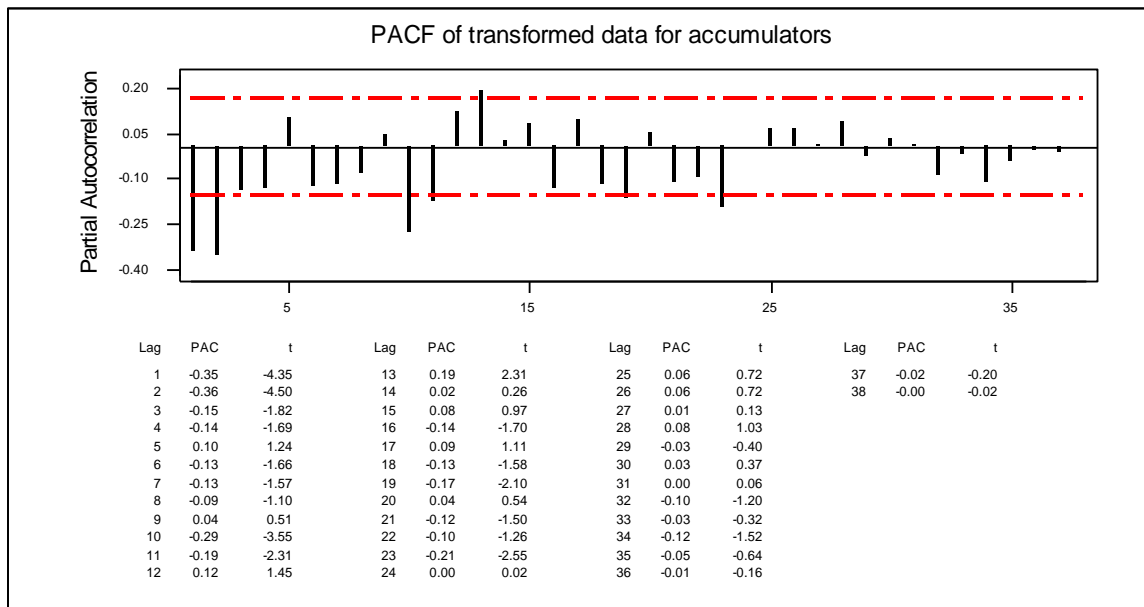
PACF of transformed data for accumulators

Partial Autocorrelation

0.20
0.05
-0.10
-0.25
-0.40

5 15 25 35

| Lag | PAC | t |
|---|---|---|
| 1 | -0.35 | -4.35 |
| 2 | -0.36 | -4.50 |
| 3 | -0.15 | -1.82 |
| 4 | -0.14 | -1.69 |
| 5 | 0.10 | 1.24 |
| 6 | -0.13 | -1.66 |
| 7 | -0.13 | -1.57 |
| 8 | -0.09 | -1.10 |
| 9 | 0.04 | 0.51 |
| 10 | -0.29 | -3.55 |
| 11 | -0.19 | -2.31 |
| 12 | 0.12 | 1.45 |

| Lag | PAC | t |
|---|---|---|
| 13 | 0.19 | 2.31 |
| 14 | 0.02 | 0.26 |
| 15 | 0.08 | 0.97 |
| 16 | -0.14 | -1.70 |
| 17 | 0.09 | 1.11 |
| 18 | -0.13 | -1.58 |
| 19 | -0.17 | -2.10 |
| 20 | 0.04 | 0.54 |
| 21 | -0.12 | -1.50 |
| 22 | -0.10 | -1.26 |
| 23 | -0.21 | -2.55 |
| 24 | 0.00 | 0.02 |

| Lag | PAC | t |
|---|---|---|
| 25 | 0.06 | 0.72 |
| 26 | 0.06 | 0.72 |
| 27 | 0.01 | 0.13 |
| 28 | 0.08 | 1.03 |
| 29 | -0.03 | -0.40 |
| 30 | 0.03 | 0.37 |
| 31 | 0.00 | 0.06 |
| 32 | -0.10 | -1.20 |
| 33 | -0.03 | -0.32 |
| 34 | -0.12 | -1.52 |
| 35 | -0.05 | -0.64 |
| 36 | -0.01 | -0.16 |

| Lag | PAC | t |
|---|---|---|
| 37 | -0.02 | -0.20 |
| 38 | -0.00 | -0.02 |